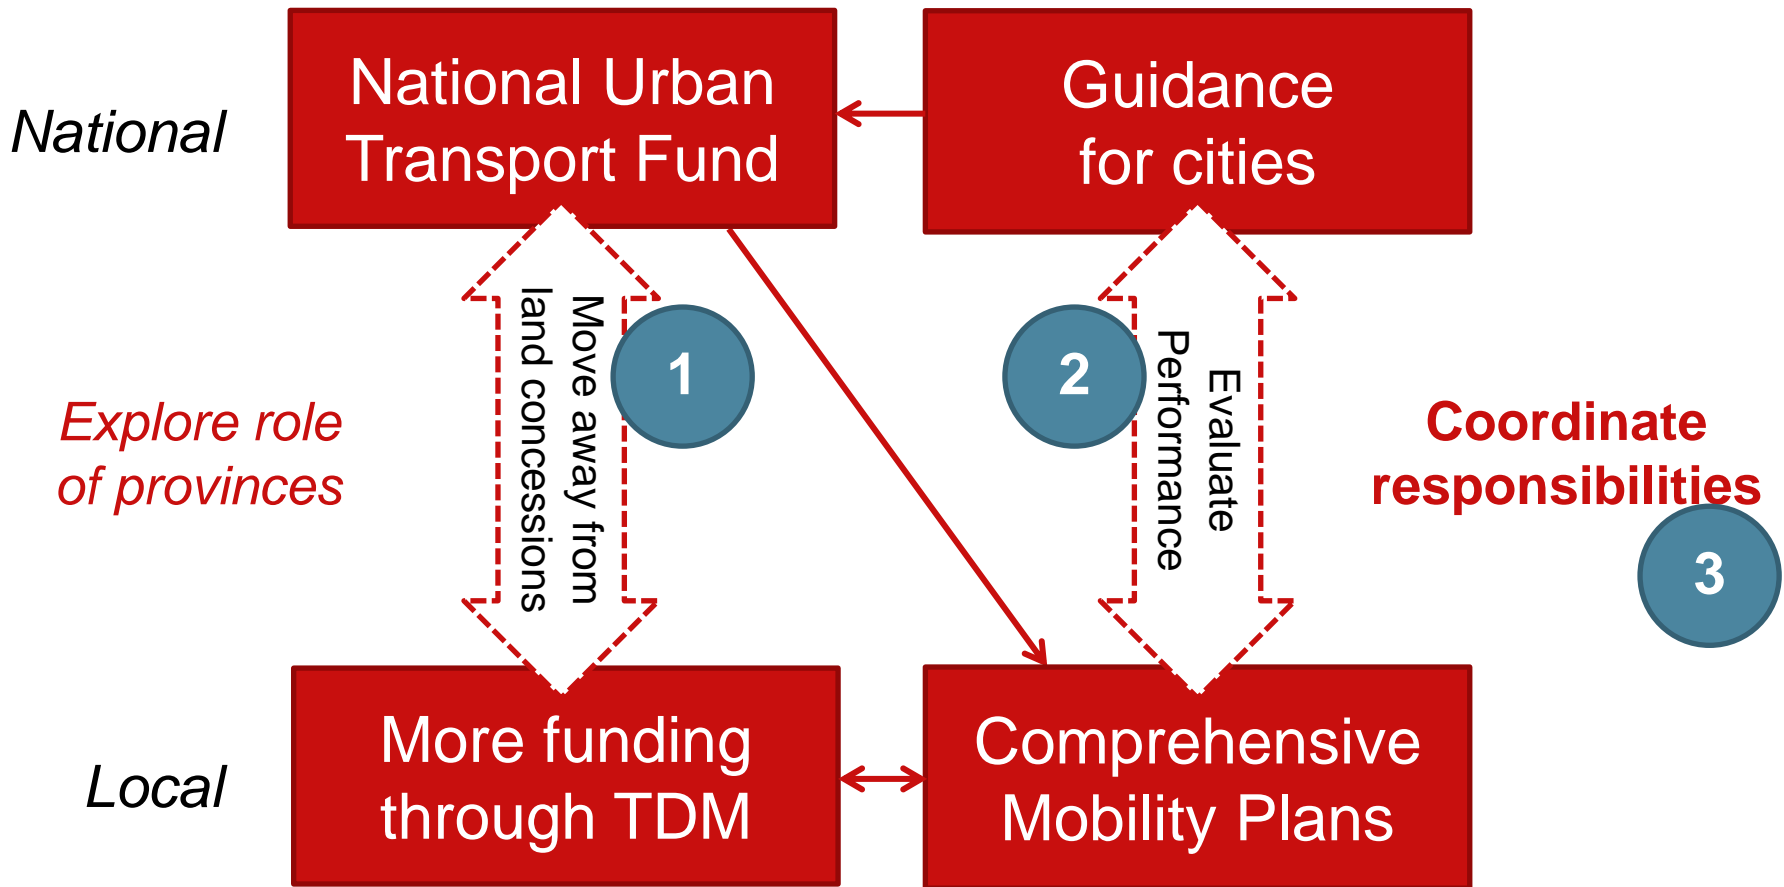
National

National Urban Transport Fund

Guidance for cities

Move away from land concessions

1

2

Evaluate Performance

Explore role of provinces

Coordinate responsibilities

3

Local

More funding through TDM

Comprehensive Mobility Plans